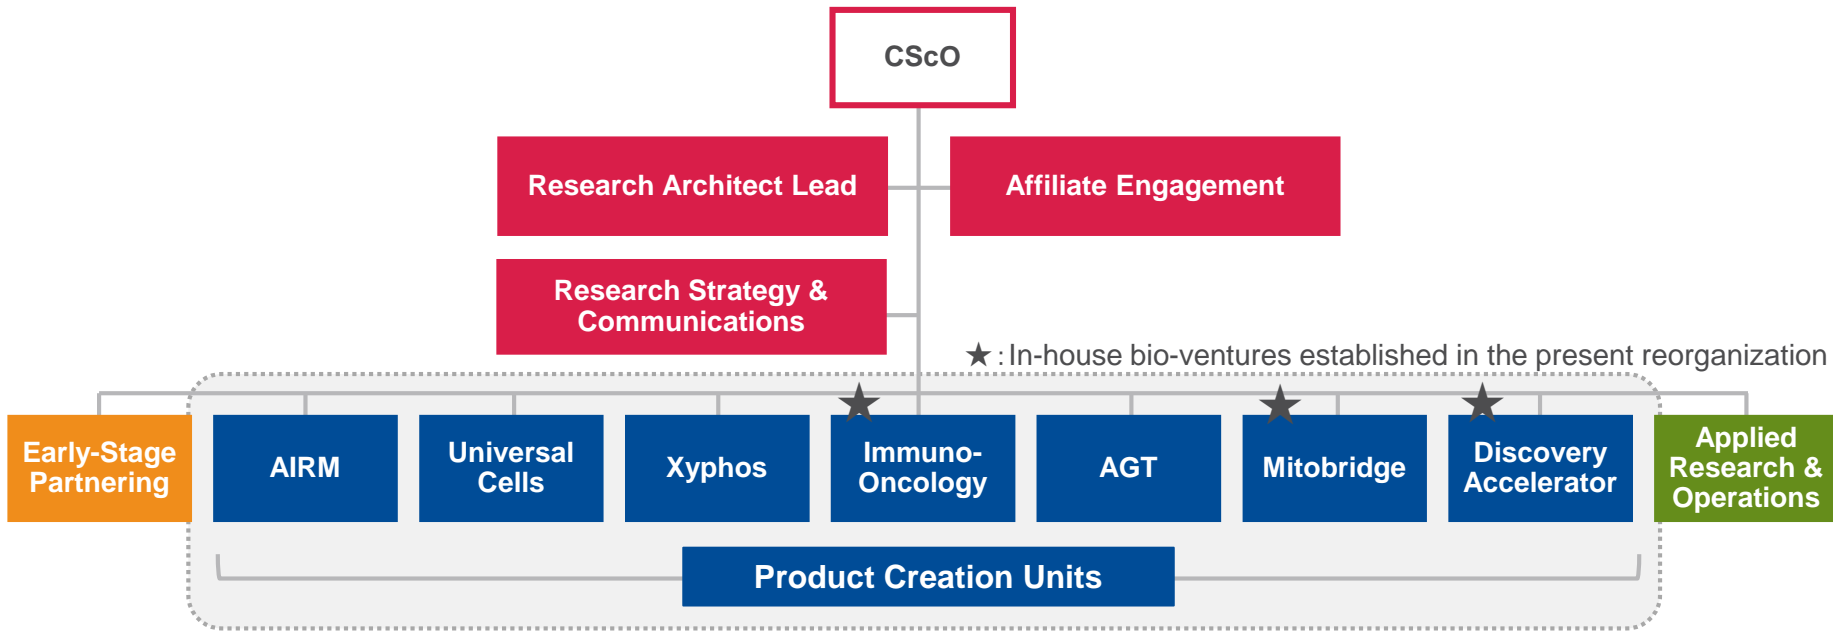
CScO

Research Architect Lead

Affiliate Engagement

Research Strategy & Communications

★: In-house bio-ventures established in the present reorganization

Early-Stage Partnering

AIRM

Universal Cells

Xyphos

★ Immuno-Oncology

AGT

★ Mitobridge

★ Discovery Accelerator

Applied Research & Operations

Product Creation Units